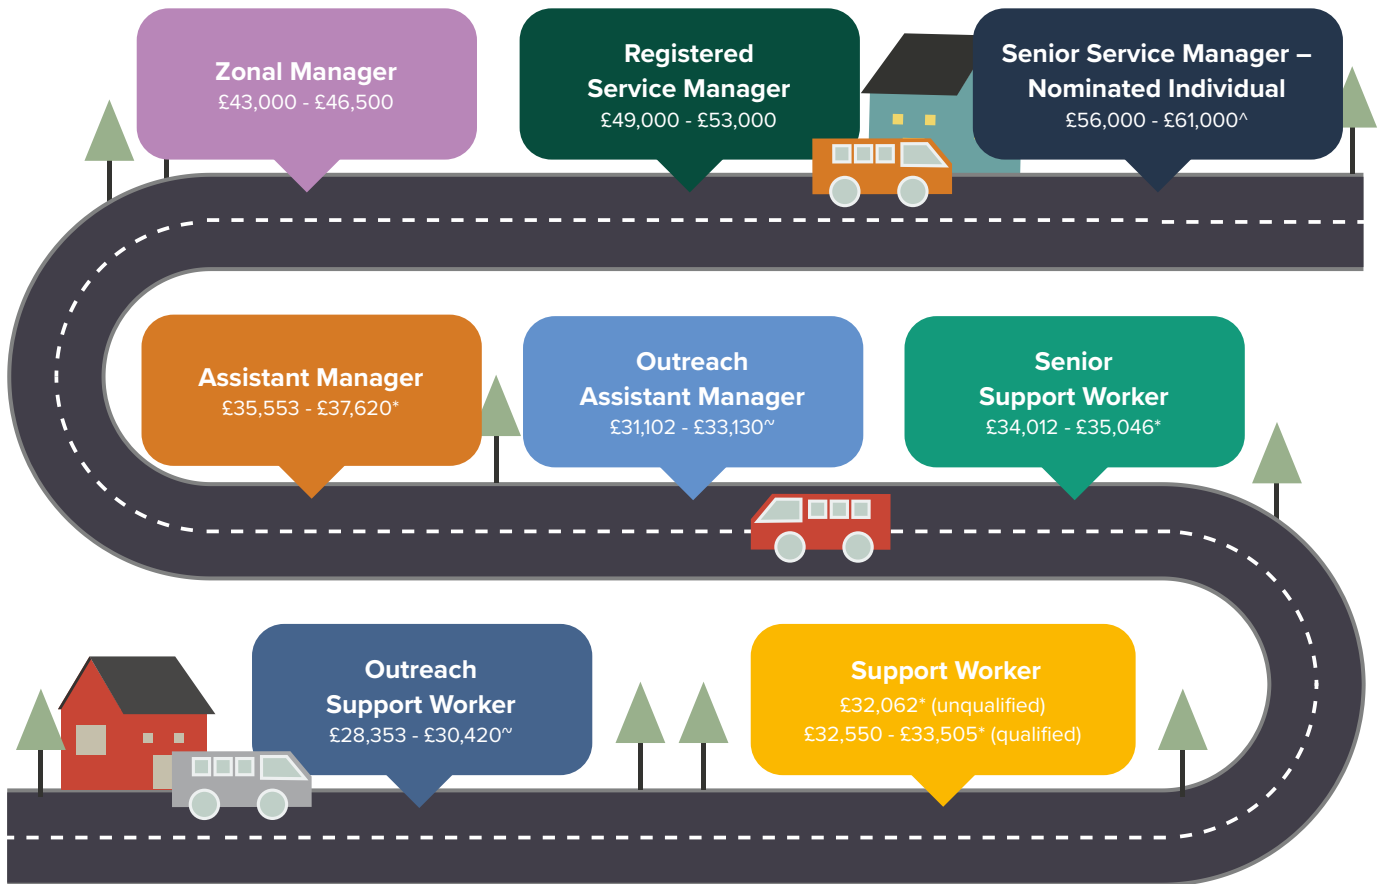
Zonal Manager
£43,000 - £46,500

Registered Service Manager
£49,000 - £53,000

Senior Service Manager – Nominated Individual
£56,000 - £61,000^

Assistant Manager
£35,553 - £37,620*

Outreach Assistant Manager
£31,102 - £33,130~

Senior Support Worker
£34,012 - £35,046*

Outreach Support Worker
£28,353 - £30,420~

Support Worker
£32,062* (unqualified)
£32,550 - £33,505* (qualified)